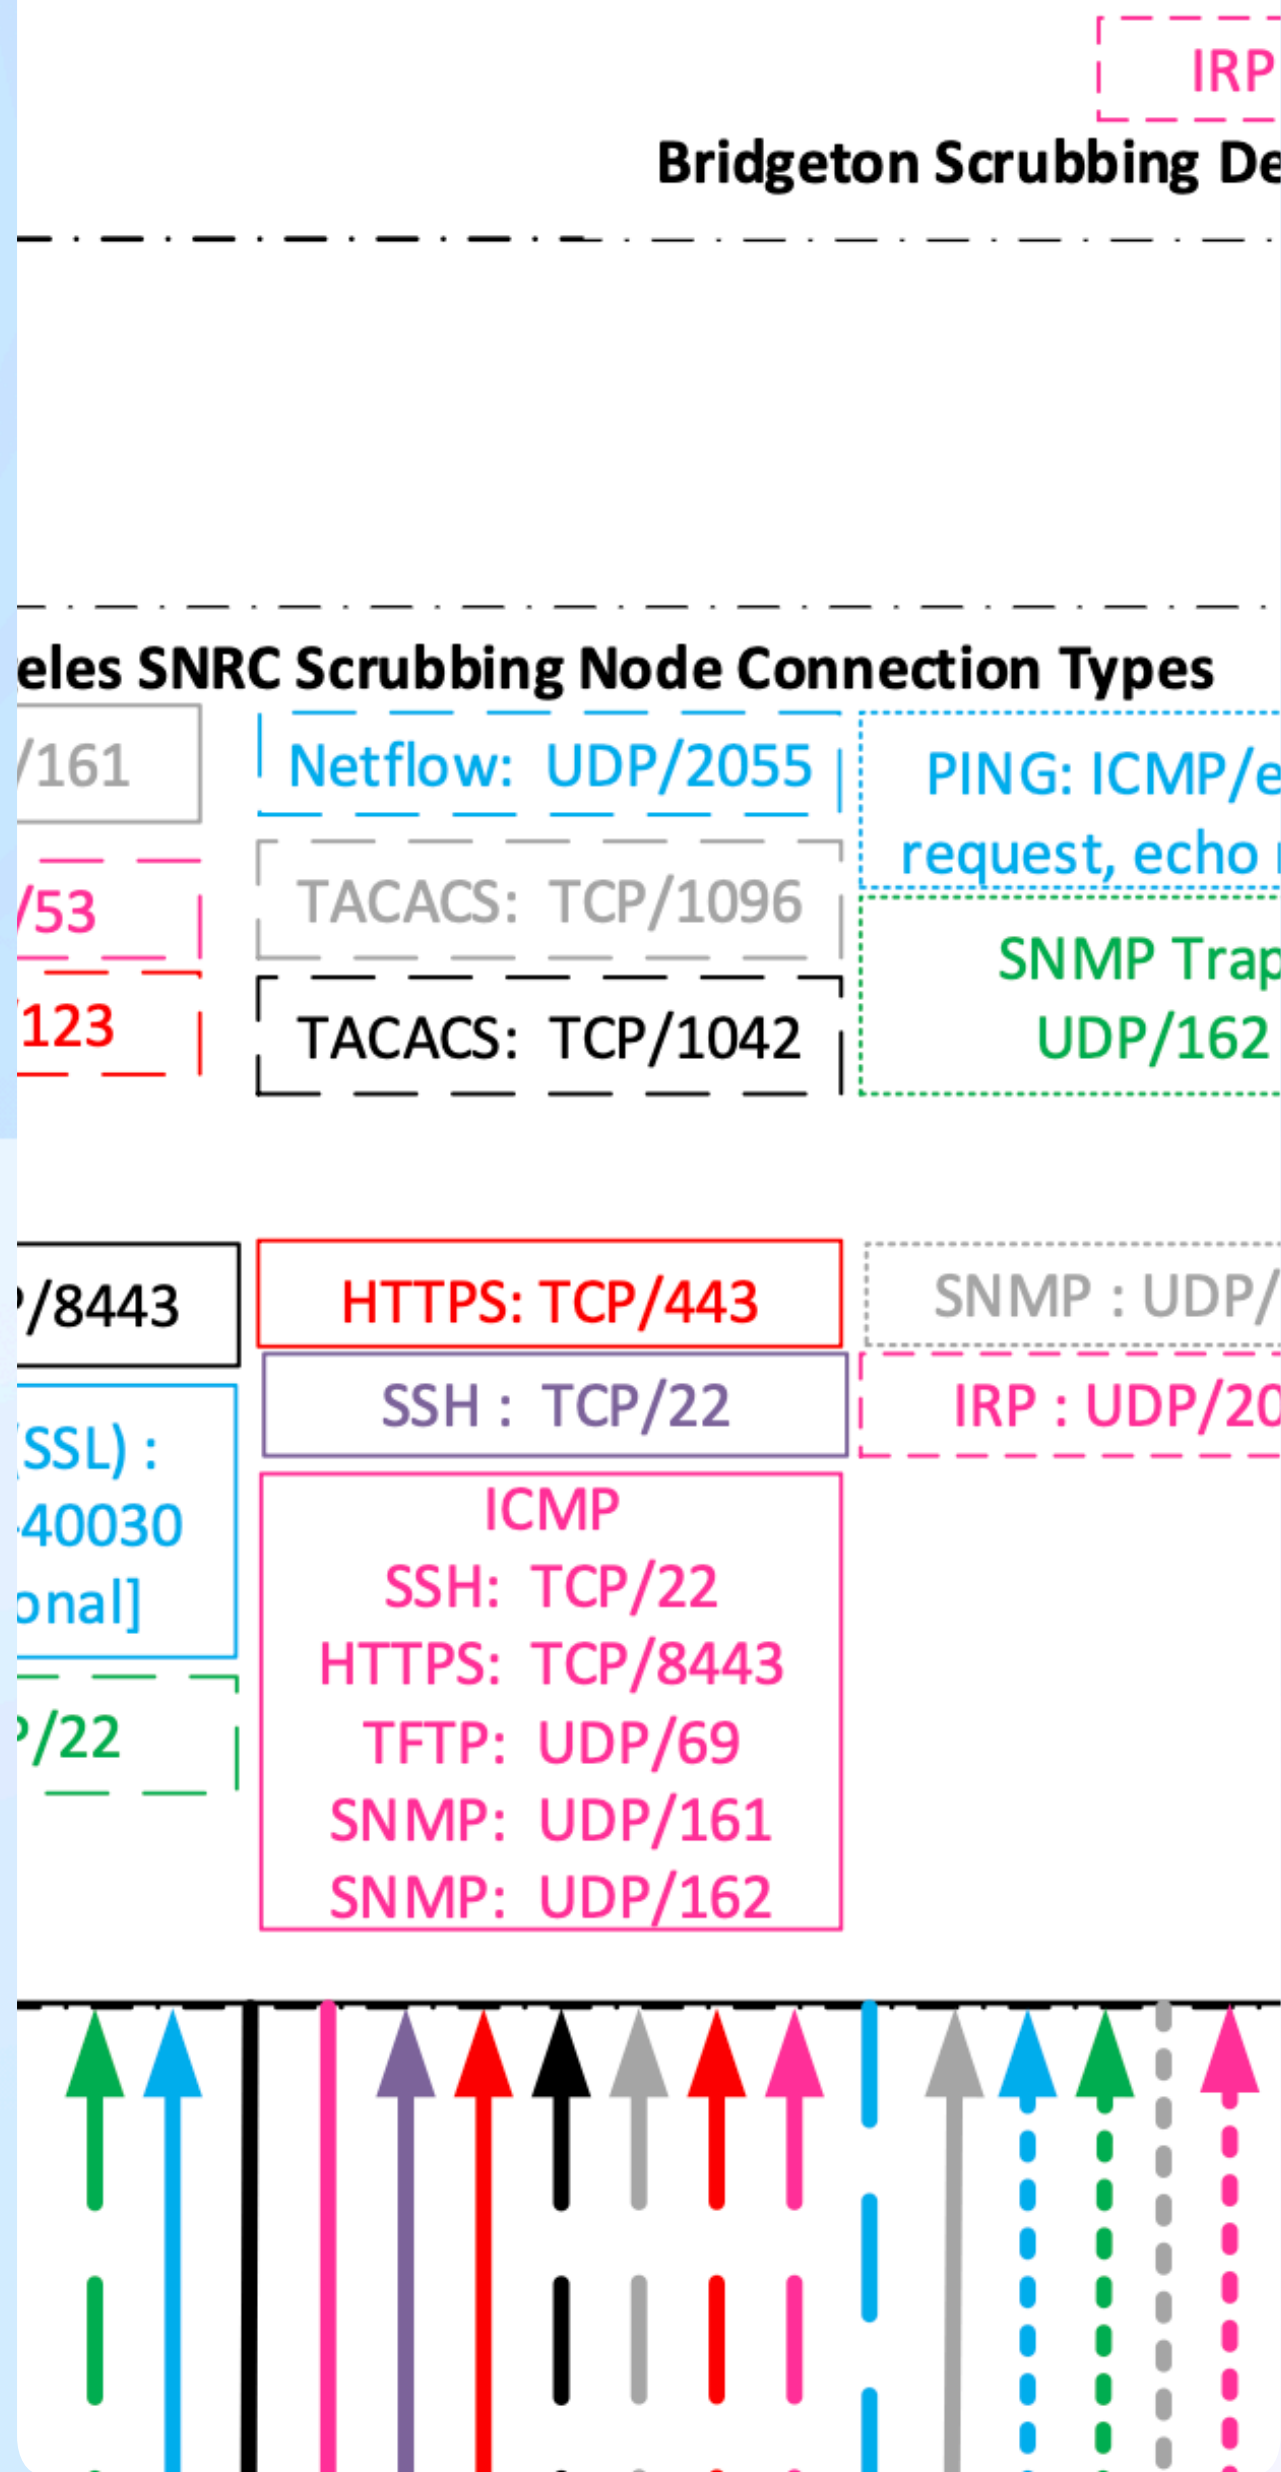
IRP

Bridgeton Scrubbing De

eles SNRC Scrubbing Node Connection Types

/161

Netflow: UDP/2055

PING: ICMP/e request, echo

/53

TACACS: TCP/1096

SNMP Trap UDP/162

/123

TACACS: TCP/1042

/8443

HTTPS: TCP/443

SNMP : UDP/

SSH : TCP/22

IRP : UDP/20

(SSL) : 40030 onal]

ICMP
SSH: TCP/22
HTTPS: TCP/8443
TFTP: UDP/69
SNMP: UDP/161
SNMP: UDP/162

/22